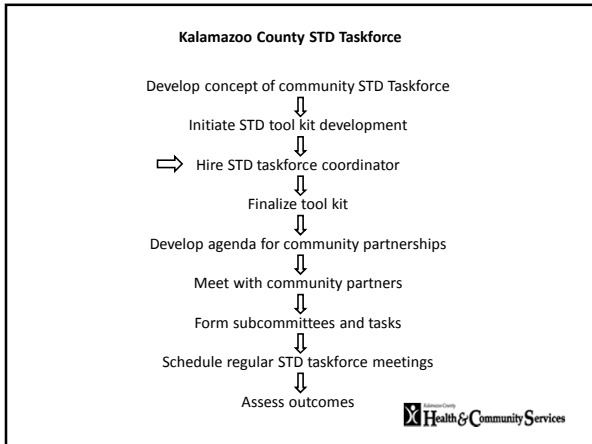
Kalamazoo County STD Taskforce

Develop concept of community STD Taskforce

Initiate STD tool kit development

Hire STD taskforce coordinator

Finalize tool kit

Develop agenda for community partnerships

Meet with community partners

Form subcommittees and tasks

Schedule regular STD taskforce meetings

Assess outcomes

Kalamazoo County Health & Community Services